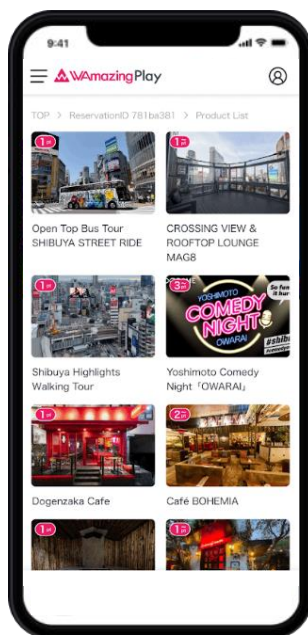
9:41

WAmazing Play

TOP > ReservationID 781ba381 > Product List

1P

Open Top Bus Tour SHIBUYA STREET RIDE

1P

CROSSING VIEW & ROOFTOP LOUNGE MAG8

1P

Shibuya Highlights Walking Tour

3P

YOSHIMOTO COMEDY NIGHT OWARAI

Yoshimoto Comedy Night「OWARAI」

1P

Dogenzaka Cafe

2P

Café BOHEMIA

1P

1P